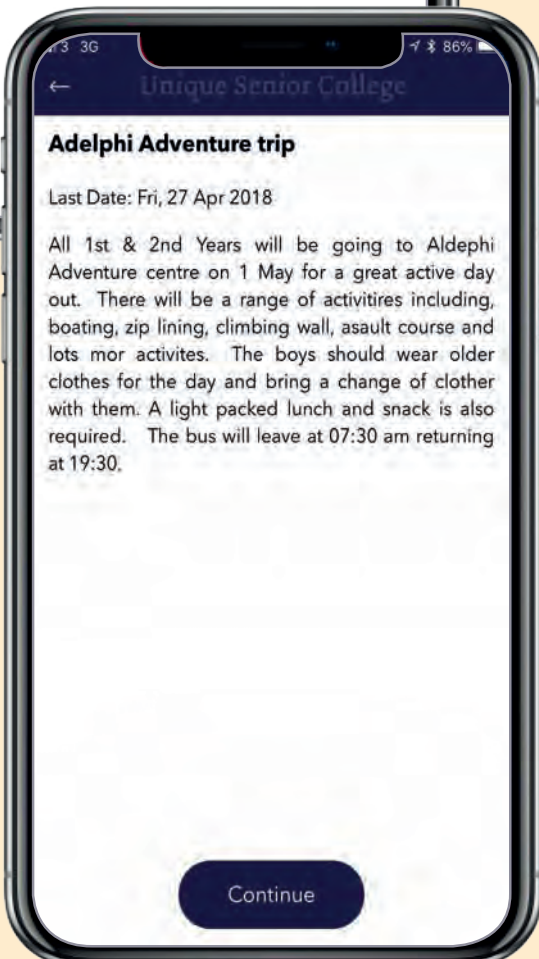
3 3G

86%

←

Unique Senior College

Adelphi Adventure trip

Last Date: Fri, 27 Apr 2018

All 1st & 2nd Years will be going to Aldephi Adventure centre on 1 May for a great active day out. There will be a range of activitires including, boating, zip lining, climbing wall, asault course and lots mor activites. The boys should wear older clothes for the day and bring a change of clother with them. A light packed lunch and snack is also required. The bus will leave at 07:30 am returning at 19:30.

Continue